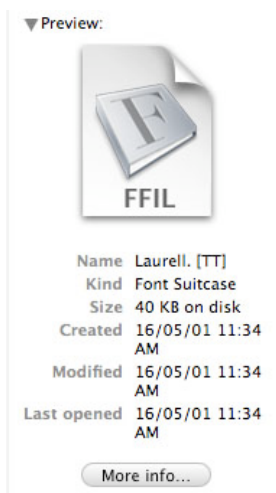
▼Preview:

F

FFIL

| | |
|---|---|
| Name | Laurell. [TT] |
| Kind | Font Suitcase |
| Size | 40 KB on disk |
| Created | 16/05/01 11:34 AM |
| Modified | 16/05/01 11:34 AM |
| Last opened | 16/05/01 11:34 AM |

More info...